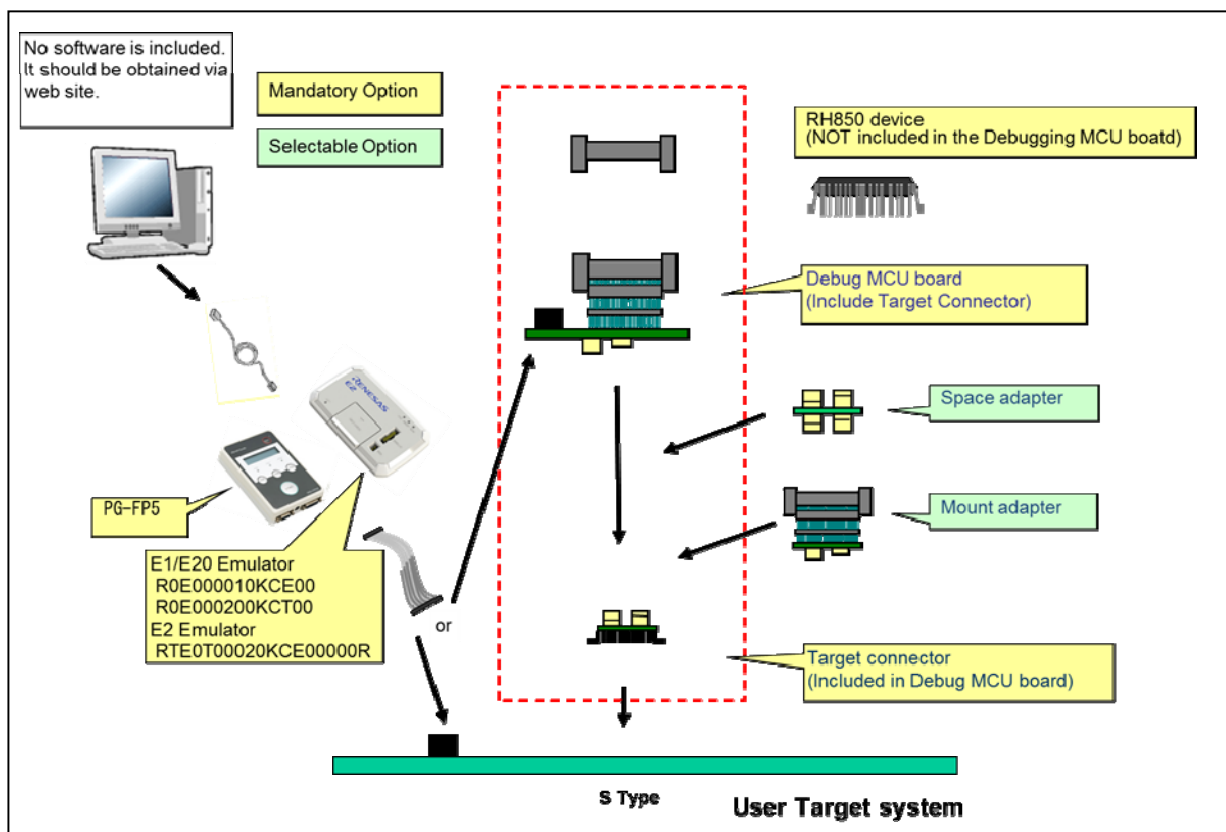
No software is included. It should be obtained via web site.

Mandatory Option

Selectable Option

RH850 device
(NOT included in the Debugging MCU boatd)

Debug MCU board
(Include Target Connector)

Space adapter

Mount adapter

RENESAS E2

PG-FP5

E1/E20 Emulator
R0E000010KCE00
R0E000200KCT00
E2 Emulator
RTE0T00020KCE00000R

or

Target connector
(Included in Debug MCU board)

S Type

User Target system